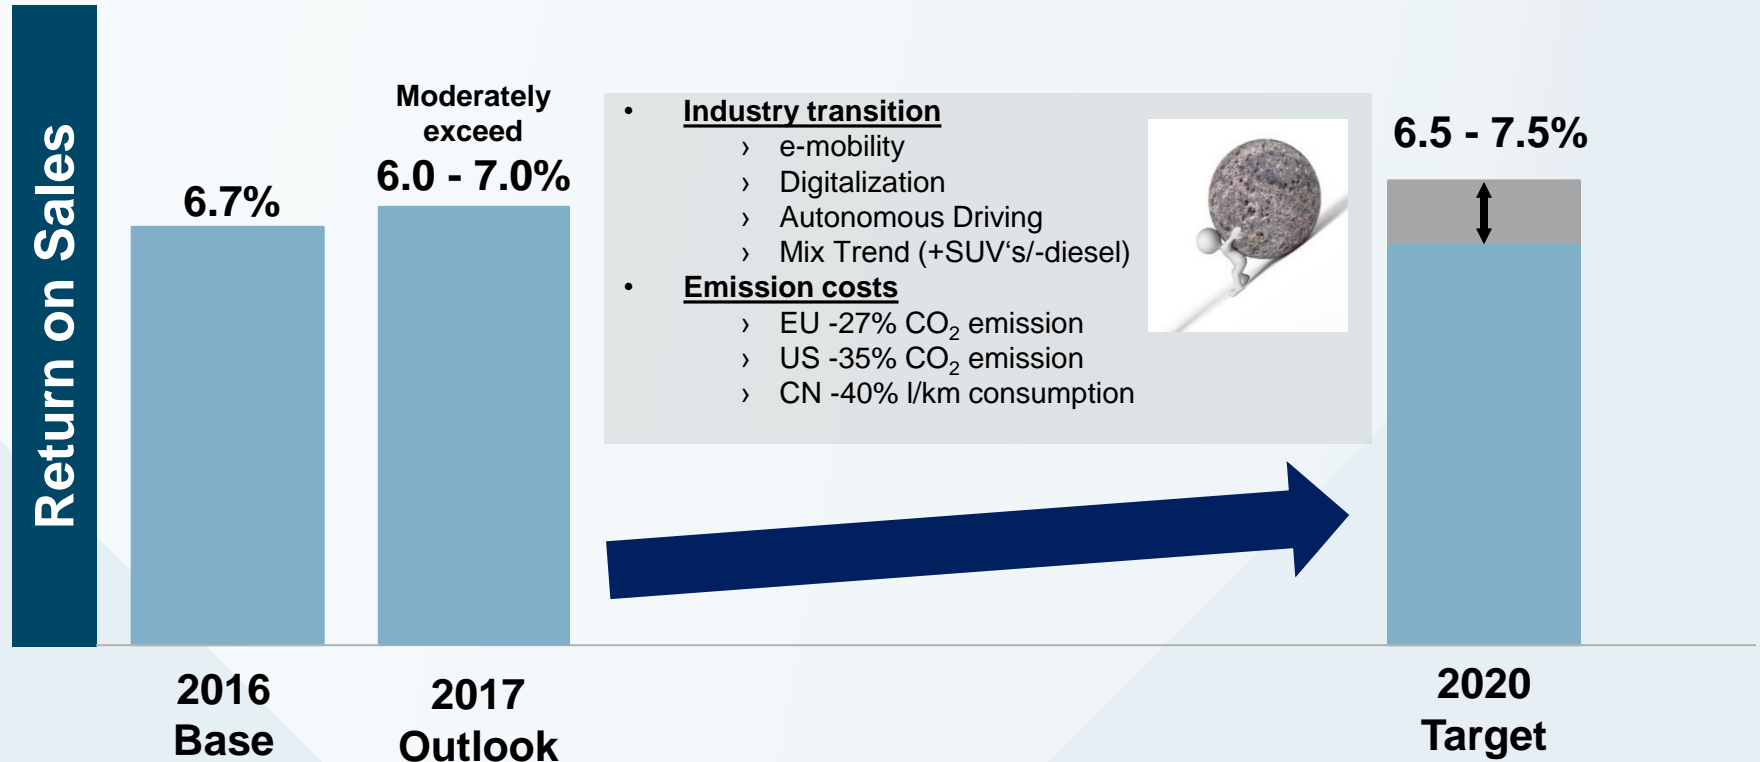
Return on Sales

6.7%

Moderately exceed

6.0 - 7.0%

• Industry transition
› e-mobility
› Digitalization
› Autonomous Driving
› Mix Trend (+SUV's/-diesel)
• Emission costs
› EU -27% $CO_2$ emission
› US -35% $CO_2$ emission
› CN -40% l/km consumption

6.5 - 7.5%

2016 Base

2017 Outlook

2020 Target